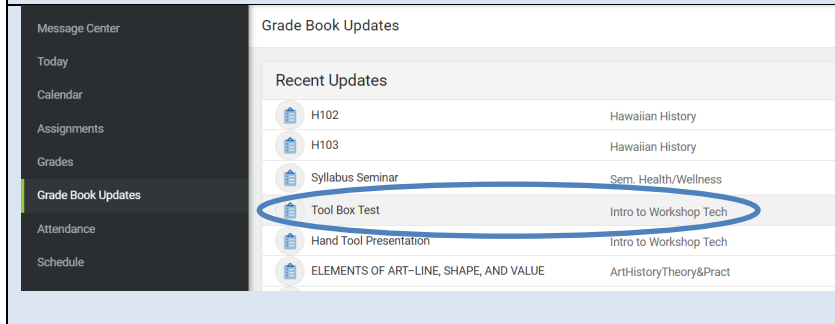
Message Center
Today
Calendar
Assignments
Grades
Grade Book Updates
Attendance
Schedule

Grade Book Updates

Recent Updates

| | |
|---|---|
| H102 | Hawaiian History |
| H103 | Hawaiian History |
| Syllabus Seminar | Sem. Health/Wellness |
| Tool Box Test | Intro to Workshop Tech |
| Hand Tool Presentation | Intro to Workshop Tech |
| ELEMENTS OF ART–LINE, SHAPE, AND VALUE | ArtHistoryTheory&Pract |